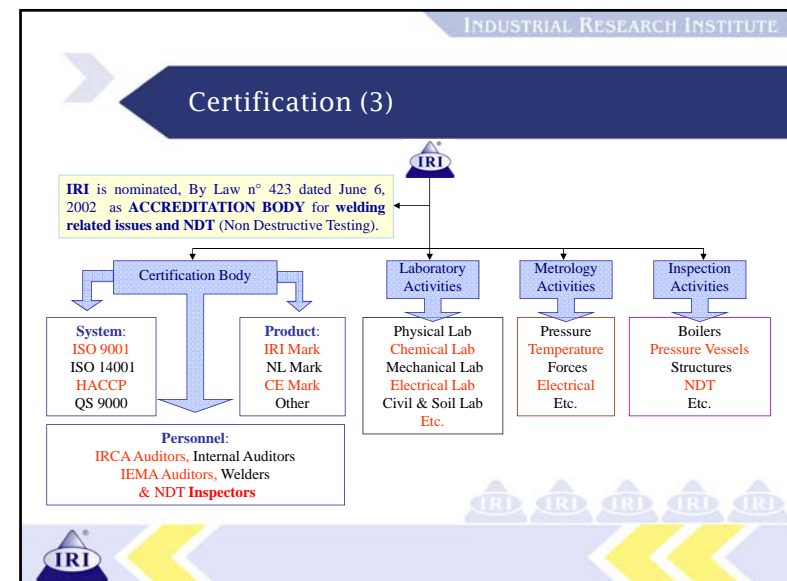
INDUSTRIAL RESEARCH INSTITUTE

Certification (3)

IRI

IRI is nominated, By Law n° 423 dated June 6, 2002 as ACCREDITATION BODY for welding related issues and NDT (Non Destructive Testing).

Certification Body

Laboratory Activities

Metrology Activities

Inspection Activities

System:
ISO 9001
ISO 14001
HACCP
QS 9000

Product:
IRI Mark
NL Mark
CE Mark
Other

Physical Lab
Chemical Lab
Mechanical Lab
Electrical Lab
Civil & Soil Lab
Etc.

Pressure
Temperature
Forces
Electrical
Etc.

Boilers
Pressure Vessels
Structures
NDT
Etc.

Personnel:
IRCA Auditors, Internal Auditors
IEMA Auditors, Welders
& NDT Inspectors

IRI IRI IRI IRI IRI

IRI